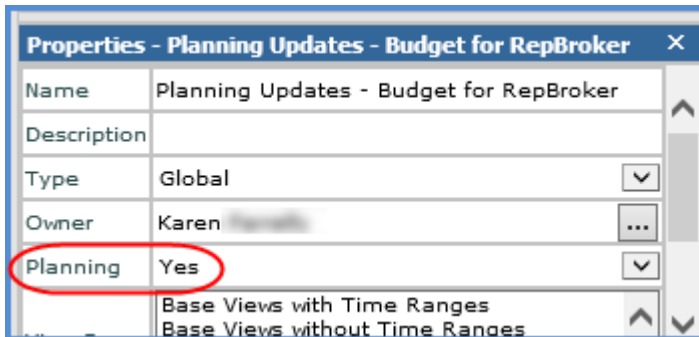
Properties - Planning Updates - Budget for RepBroker ×

| | |
|---|---|
| Name | Planning Updates - Budget for RepBroker |
| Description | |
| Type | Global |
| Owner | Karen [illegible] ... |
| Planning | Yes |
| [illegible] | Base Views with Time Ranges<br>Base Views without Time Ranges |